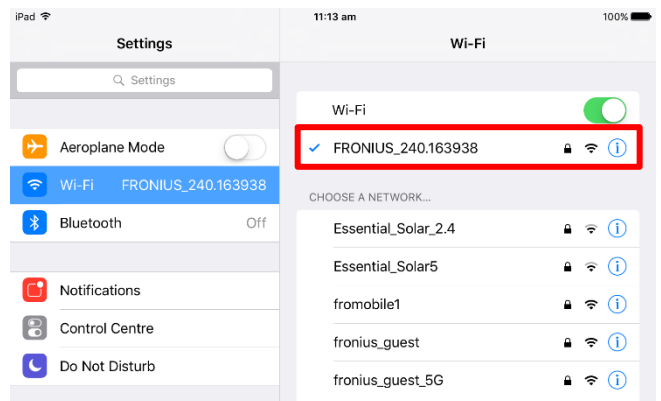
iPad
11:13 am
100%

Settings

Settings

Aeroplane Mode

Wi-Fi FRONIUS_240.163938

Bluetooth Off

Notifications

Control Centre

Do Not Disturb

Wi-Fi

Wi-Fi

FRONIUS_240.163938

CHOOSE A NETWORK...

Essential_Solar_2.4

Essential_Solar5

fromobile1

fronius_guest

fronius_guest_5G